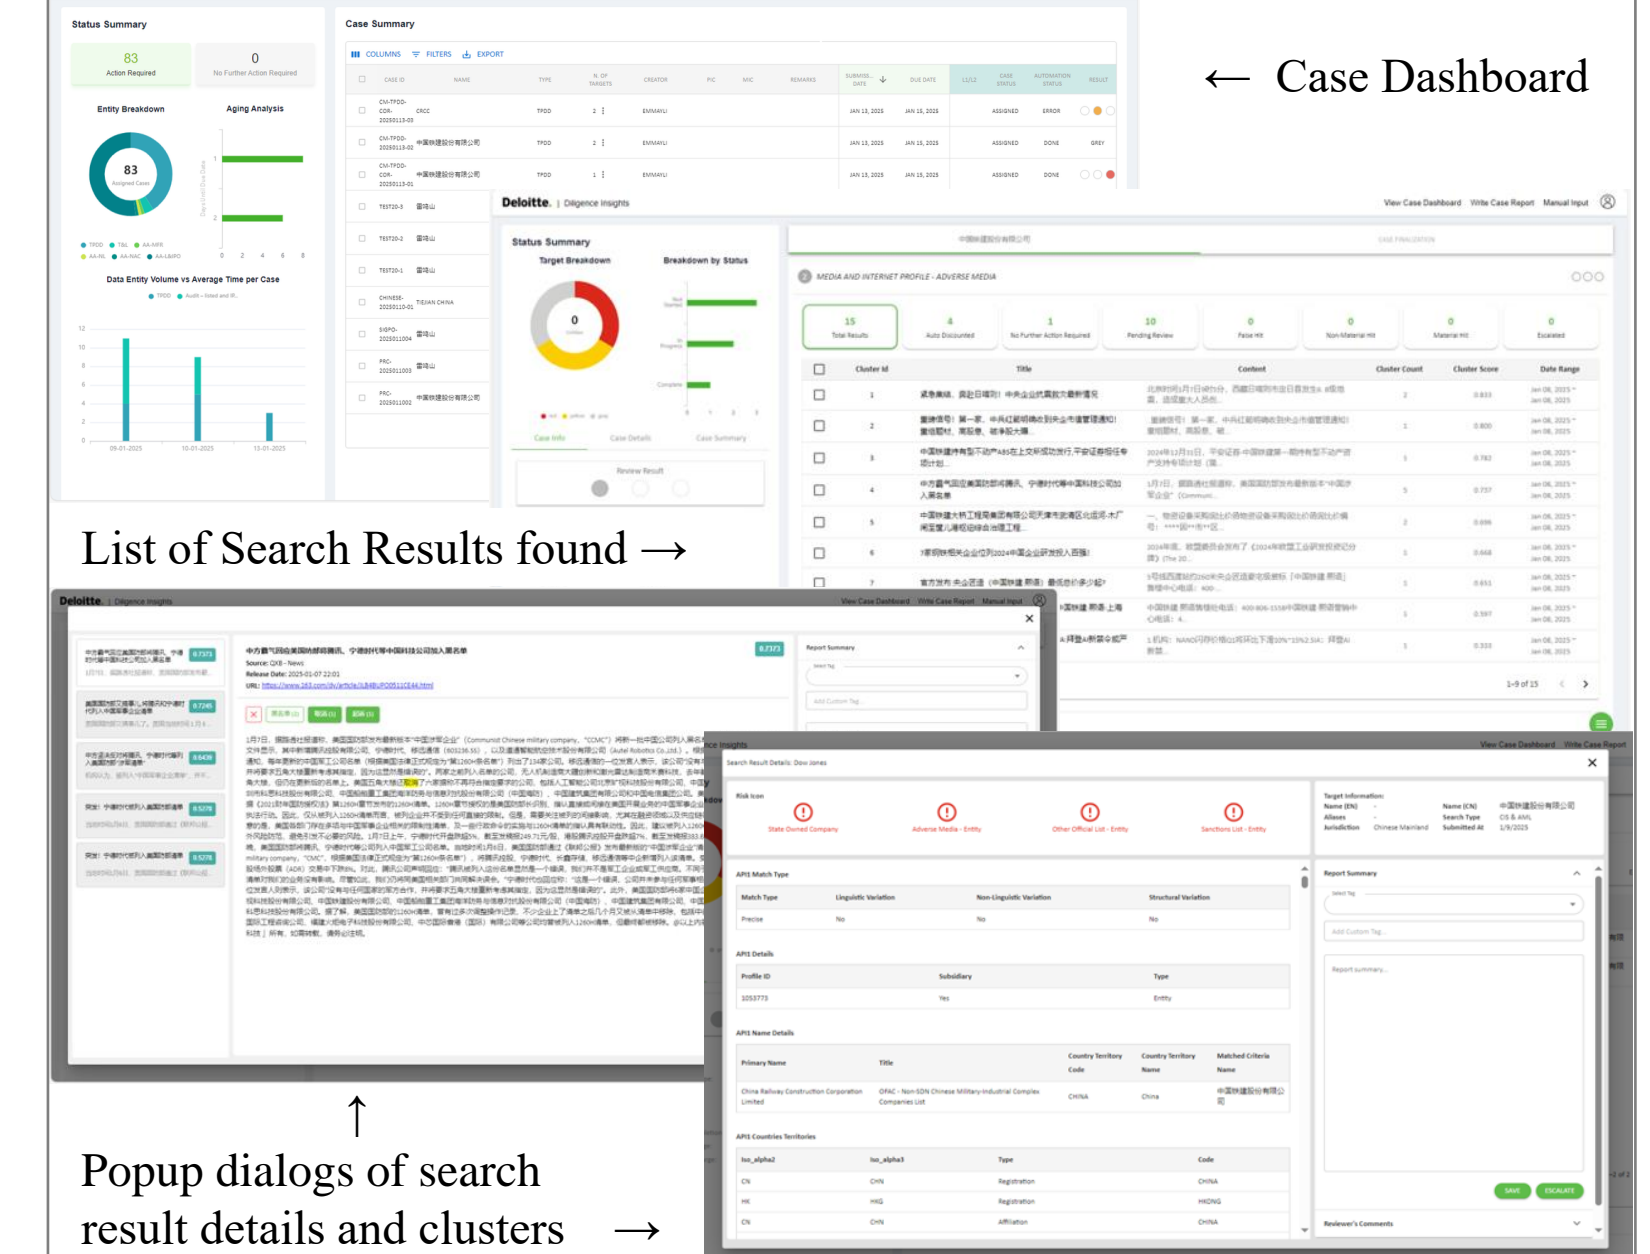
Status Summary

83
Action Required

0
No Further Action Required

Entity Breakdown

Aging Analysis

83
Assigned Cases

Data Entity Volume vs Average Time per Case

Case Summary

COLUMNS FILTERS EXPORT

| | CASE ID | NAME | TYPE | N. OF TARGETS | CREATOR | PIC | MIC | REMARKS | SUBMISSION DATE | DUE DATE | L1/L2 | CASE STATUS | AUTOMATION STATUS | RESULT |
|---|---|---|---|---|---|---|---|---|---|---|---|---|---|---|
| | CM-TPDD-COR-20250113-03 | CRCC | TPDD | 2 | EMMAYLI | | | | JAN 13, 2025 | JAN 15, 2025 | | ASSIGNED | ERROR | |
| | CM-TPDD-20250113-02 | 中国铁建股份有限公司 | TPDD | 2 | EMMAYLI | | | | JAN 13, 2025 | JAN 15, 2025 | | ASSIGNED | DONE | GREY |
| | CM-TPDD-COR-20250113-01 | 中国铁建股份有限公司 | TPDD | 1 | EMMAYLI | | | | JAN 13, 2025 | JAN 15, 2025 | | ASSIGNED | DONE | |
| | TEST20-3 | 雷峰山 | | | | | | | | | | | | |
| | TEST20-2 | 雷峰山 | | | | | | | | | | | | |
| | TEST20-1 | 雷峰山 | | | | | | | | | | | | |
| | CHINESE-20250110-01 | TIEJIAN CHINA | | | | | | | | | | | | |
| | SIGPO-2025011004 | 雷峰山 | | | | | | | | | | | | |
| | PRC-2025011003 | 雷峰山 | | | | | | | | | | | | |
| | PRC-2025011002 | 中国铁建股份有限公司 | | | | | | | | | | | | |

← Case Dashboard

Deloitte. | Diligence Insights

View Case Dashboard Write Case Report Manual Input

Status Summary

Target Breakdown

Breakdown by Status

Case Info Case Details Case Summary

Review Result

中国铁建股份有限公司

CASE FINALIZATION

MEDIA AND INTERNET PROFILE - ADVERSE MEDIA

15 Total Results
4 Auto Discounted
1 No Further Action Required
10 Pending Review
0 False Hit
0 Non-Material Hit
0 Material Hit
0 Escalated

| | Cluster Id | Title | Content | Cluster Count | Cluster Score | Date Range |
|---|---|---|---|---|---|---|
| | 1 | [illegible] | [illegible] | 2 | 0.833 | Jan 08, 2025 ~ Jan 08, 2025 |
| | 2 | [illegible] | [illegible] | 1 | 0.800 | Jan 08, 2025 ~ Jan 08, 2025 |
| | 3 | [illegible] | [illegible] | 1 | 0.782 | Jan 08, 2025 ~ Jan 08, 2025 |
| | 4 | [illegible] | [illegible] | 5 | 0.737 | Jan 08, 2025 ~ Jan 08, 2025 |
| | 5 | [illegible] | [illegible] | 2 | 0.696 | Jan 08, 2025 ~ Jan 08, 2025 |
| | 6 | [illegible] | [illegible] | 1 | 0.668 | Jan 08, 2025 ~ Jan 08, 2025 |
| | 7 | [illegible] | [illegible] | 1 | 0.651 | Jan 08, 2025 ~ Jan 08, 2025 |
| | | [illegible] | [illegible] | 1 | 0.597 | Jan 08, 2025 ~ Jan 08, 2025 |
| | | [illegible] | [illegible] | 1 | 0.333 | Jan 08, 2025 ~ Jan 08, 2025 |

1-9 of 15

List of Search Results found →

Deloitte. | Diligence Insights

View Case Dashboard Write Case Report Manual Input

0.7373
0.7245
0.6439
0.5779
0.5278

中方裔气回应美国防部将腾讯、宁德时代等中国科技公司加入黑名单

Source: QXB - News
Release Date: 2025-01-07 22:01
URL: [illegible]

Report Summary

Select Tag

Add Custom Tag

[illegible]

Search Result Details: Dow Jones

Risk Icon

State Owned Company
Adverse Media - Entity
Other Official List - Entity
Sanctions List - Entity

Target Information:
Name (EN) -
Aliases -
Jurisdiction Chinese Mainland
Name (CN) 中国铁建股份有限公司
Search Type DS & AML
Submitted At 1/9/2025

API Match Type

| Match Type | Linguistic Variation | Non-Linguistic Variation | Structural Variation |
|---|---|---|---|
| Precise | No | No | No |

API Details

| Profile ID | Subsidiary | Type |
|---|---|---|
| 1053773 | Yes | Entity |

API Name Details

| Primary Name | Title | Country Territory Code | Country Territory Name | Matched Criteria Name |
|---|---|---|---|---|
| China Railway Construction Corporation Limited | OFAC - Non-SDN Chinese Military-Industrial Complex Companies List | CHINA | China | 中国铁建股份有限公司 |

API Countries Territories

| iso_alpha2 | iso_alpha3 | Type | Code |
|---|---|---|---|
| CN | CHN | Registration | CHINA |
| HK | HKG | Registration | HKONG |
| CN | CHN | Affiliation | CHINA |

Report Summary

Select Tag

Add Custom Tag

Report summary...

SAVE ESCALATE

Reviewer's Comments

↑
Popup dialogs of search result details and clusters →